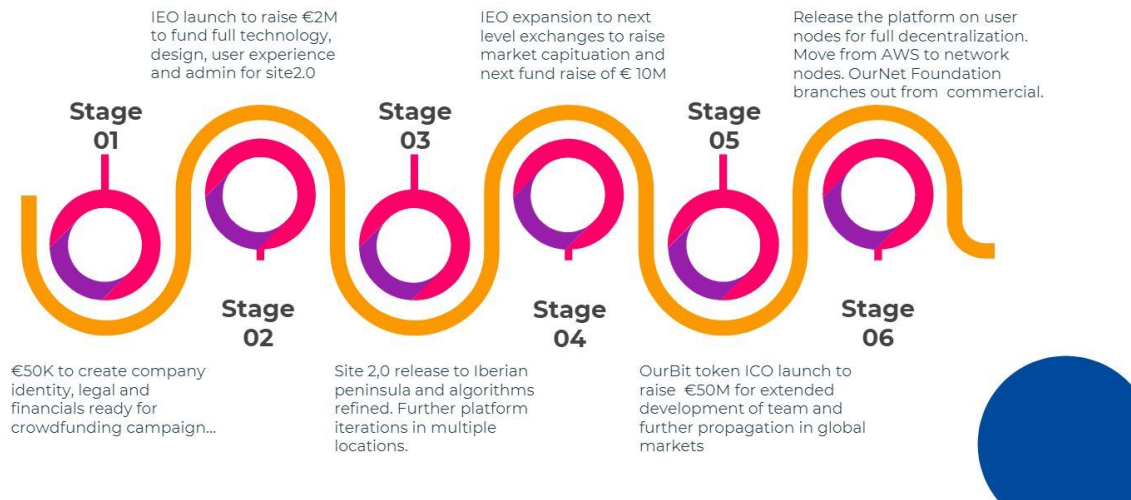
IEO launch to raise €2M to fund full technology, design, user experience and admin for site2.0

IEO expansion to next level exchanges to raise market capituation and next fund raise of € 10M

Release the platform on user nodes for full decentralization. Move from AWS to network nodes. OurNet Foundation branches out from commercial.

Stage 01

Stage 03

Stage 05

Stage 02

Stage 04

Stage 06

€50K to create company identity, legal and financials ready for crowdfunding campaign...

Site 2,0 release to Iberian peninsula and algorithms refined. Further platform iterations in multiple locations.

OurBit token ICO launch to raise €50M for extended development of team and further propagation in global markets